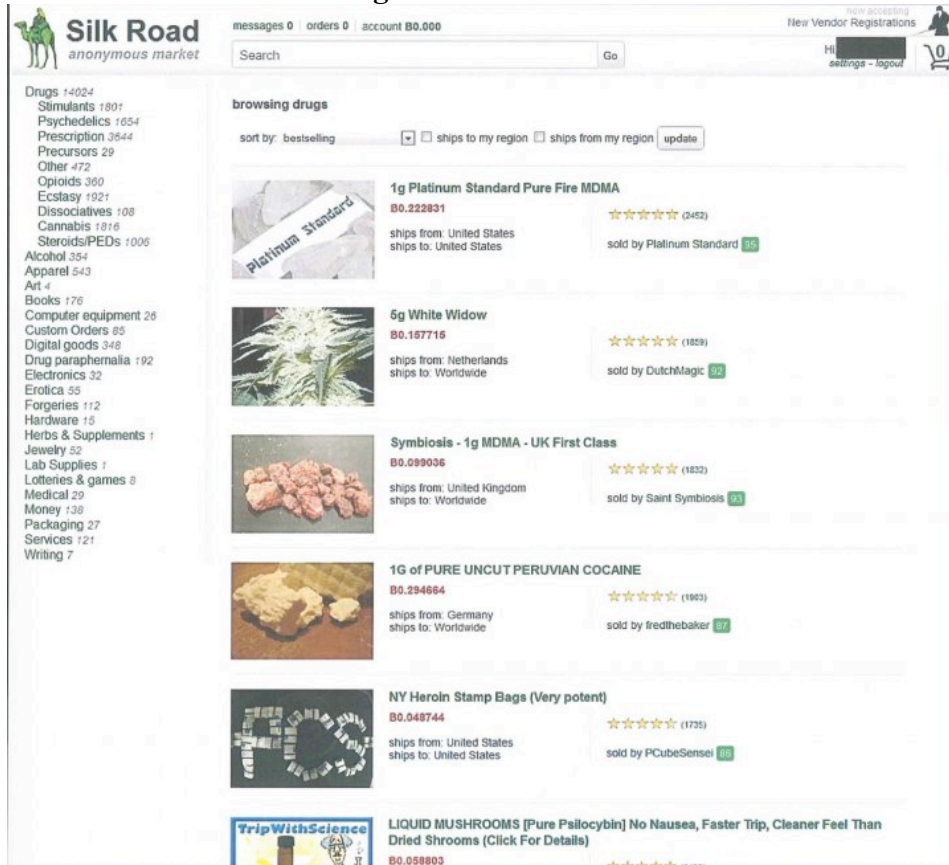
Silk Road
anonymous market

messages 0 | orders 0 | account B0.000

Search
Go

now accepting
New Vendor Registrations

Hi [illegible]
settings - logout

0

Drugs 14024
Stimulants 1801
Psychedelics 1654
Prescription 3644
Precursors 29
Other 472
Opioids 360
Ecstasy 1921
Dissociatives 108
Cannabis 1816
Steroids/PEDs 1006
Alcohol 354
Apparel 543
Art 4
Books 176
Computer equipment 26
Custom Orders 85
Digital goods 348
Drug paraphernalia 192
Electronics 32
Erotica 55
Forgeries 112
Hardware 15
Herbs & Supplements 1
Jewelry 52
Lab Supplies 1
Lotteries & games 8
Medical 29
Money 138
Packaging 27
Services 121
Writing 7

browsing drugs

sort by: bestselling
ships to my region
ships from my region
update

Platinum Standard

1g Platinum Standard Pure Fire MDMA
B0.222831
(2452)
ships from: United States
ships to: United States
sold by Platinum Standard 95

5g White Widow
B0.157716
(1859)
ships from: Netherlands
ships to: Worldwide
sold by DutchMagic 92

Symbiosis - 1g MDMA - UK First Class
B0.099036
(1832)
ships from: United Kingdom
ships to: Worldwide
sold by Saint Symbiosis 93

1G of PURE UNCUT PERUVIAN COCAINE
B0.294664
(1903)
ships from: Germany
ships to: Worldwide
sold by fredthebaker 87

NY Heroin Stamp Bags (Very potent)
B0.048744
(1735)
ships from: United States
ships to: United States
sold by PCubeSensei 86

TripWithScience

LIQUID MUSHROOMS [Pure Psilocybin] No Nausea, Faster Trip, Cleaner Feel Than Dried Shrooms (Click For Details)
B0.058803